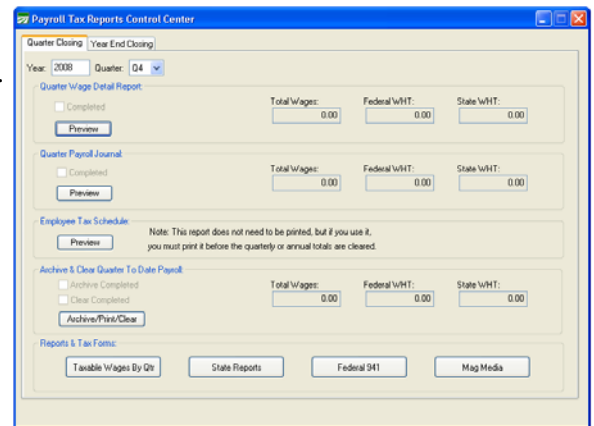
Payroll Tax Reports Control Center

Quarter Closing | Year End Closing

Year: 2008 Quarter: Q4

Quarter Wage Detail Report:
Completed
Preview
Total Wages: 0.00
Federal WHT: 0.00
State WHT: 0.00

Quarter Payroll Journal:
Completed
Preview
Total Wages: 0.00
Federal WHT: 0.00
State WHT: 0.00

Employee Tax Schedule:
Preview
Note: This report does not need to be printed, but if you use it, you must print it before the quarterly or annual totals are cleared.

Archive & Clear Quarter To Date Payroll:
Archive Completed
Clear Completed
Archive/Print/Clear
Total Wages: 0.00
Federal WHT: 0.00
State WHT: 0.00

Reports & Tax Forms:
Taxable Wages By Qtr
State Reports
Federal 941
Mag Media